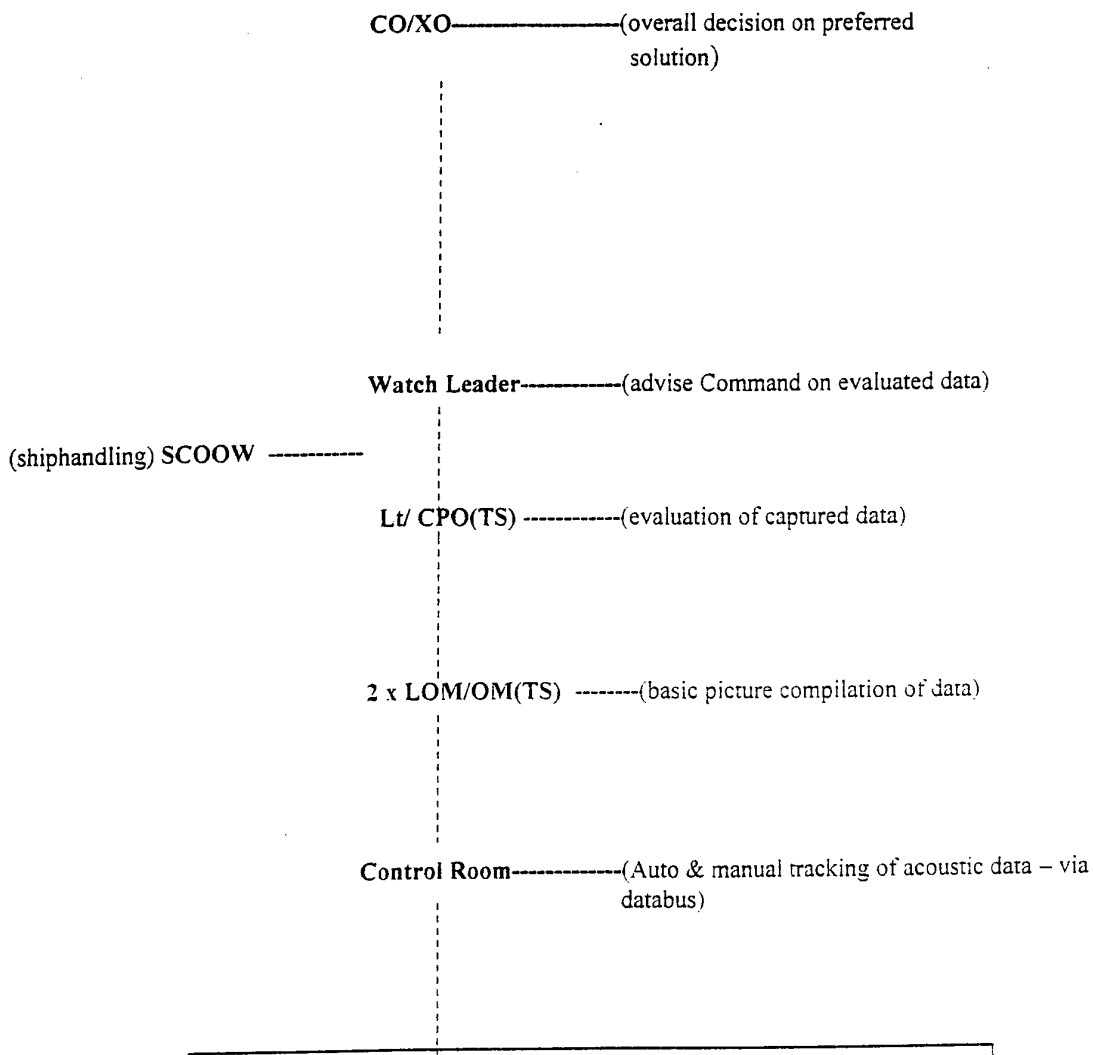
CO/XO----------------(overall decision on preferred solution)

Watch Leader-----------(advise Command on evaluated data)

(shiphandling) SCOOW -----------

Lt/ CPO(TS) ------------(evaluation of captured data)

2 x LOM/OM(TS) --------(basic picture compilation of data)

Control Room------------(Auto & manual tracking of acoustic data – via databus)